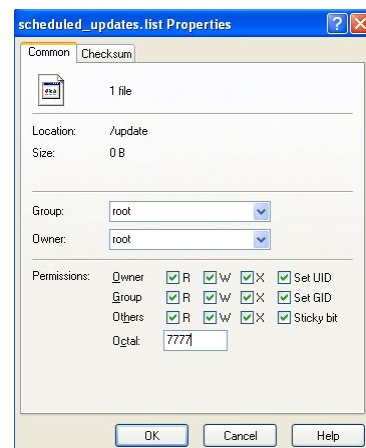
scheduled_updates.list Properties

Common Checksum

1 file

Location: /update
Size: 0 B

Group: root
Owner: root

Permissions: Owner R W X Set UID
Group R W X Set GID
Others R W X Sticky bit
Octal: 7777

OK Cancel Help